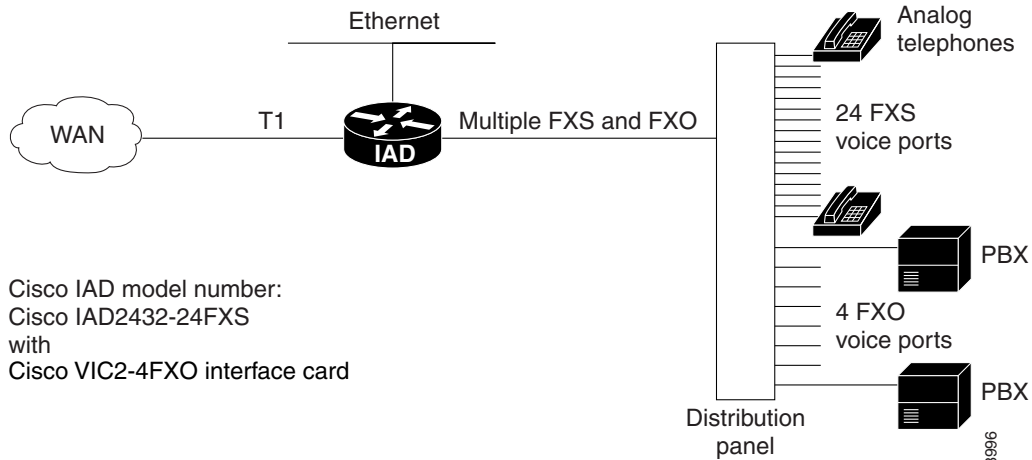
Ethernet

Analog telephones

WAN

T1

IAD

Multiple FXS and FXO

24 FXS voice ports

PBX

Cisco IAD model number:
Cisco IAD2432-24FXS
with
Cisco VIC2-4FXO interface card

4 FXO voice ports

PBX

Distribution panel

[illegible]996